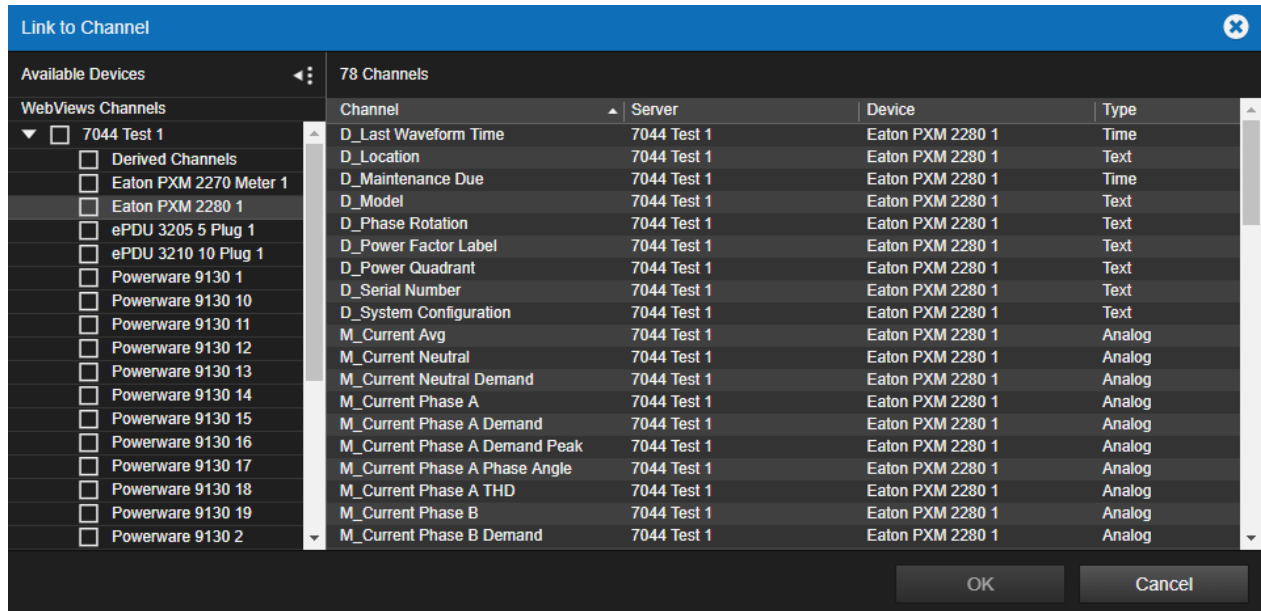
Link to Channel

Available Devices

WebViews Channels

7044 Test 1
Derived Channels
Eaton PXM 2270 Meter 1
Eaton PXM 2280 1
ePDU 3205 5 Plug 1
ePDU 3210 10 Plug 1
Powerware 9130 1
Powerware 9130 10
Powerware 9130 11
Powerware 9130 12
Powerware 9130 13
Powerware 9130 14
Powerware 9130 15
Powerware 9130 16
Powerware 9130 17
Powerware 9130 18
Powerware 9130 19
Powerware 9130 2

78 Channels

| Channel | Server | Device | Type |
|---|---|---|---|
| D_Last Waveform Time | 7044 Test 1 | Eaton PXM 2280 1 | Time |
| D_Location | 7044 Test 1 | Eaton PXM 2280 1 | Text |
| D_Maintenance Due | 7044 Test 1 | Eaton PXM 2280 1 | Time |
| D_Model | 7044 Test 1 | Eaton PXM 2280 1 | Text |
| D_Phase Rotation | 7044 Test 1 | Eaton PXM 2280 1 | Text |
| D_Power Factor Label | 7044 Test 1 | Eaton PXM 2280 1 | Text |
| D_Power Quadrant | 7044 Test 1 | Eaton PXM 2280 1 | Text |
| D_Serial Number | 7044 Test 1 | Eaton PXM 2280 1 | Text |
| D_System Configuration | 7044 Test 1 | Eaton PXM 2280 1 | Text |
| M_Current Avg | 7044 Test 1 | Eaton PXM 2280 1 | Analog |
| M_Current Neutral | 7044 Test 1 | Eaton PXM 2280 1 | Analog |
| M_Current Neutral Demand | 7044 Test 1 | Eaton PXM 2280 1 | Analog |
| M_Current Phase A | 7044 Test 1 | Eaton PXM 2280 1 | Analog |
| M_Current Phase A Demand | 7044 Test 1 | Eaton PXM 2280 1 | Analog |
| M_Current Phase A Demand Peak | 7044 Test 1 | Eaton PXM 2280 1 | Analog |
| M_Current Phase A Phase Angle | 7044 Test 1 | Eaton PXM 2280 1 | Analog |
| M_Current Phase A THD | 7044 Test 1 | Eaton PXM 2280 1 | Analog |
| M_Current Phase B | 7044 Test 1 | Eaton PXM 2280 1 | Analog |
| M_Current Phase B Demand | 7044 Test 1 | Eaton PXM 2280 1 | Analog |

OK
Cancel